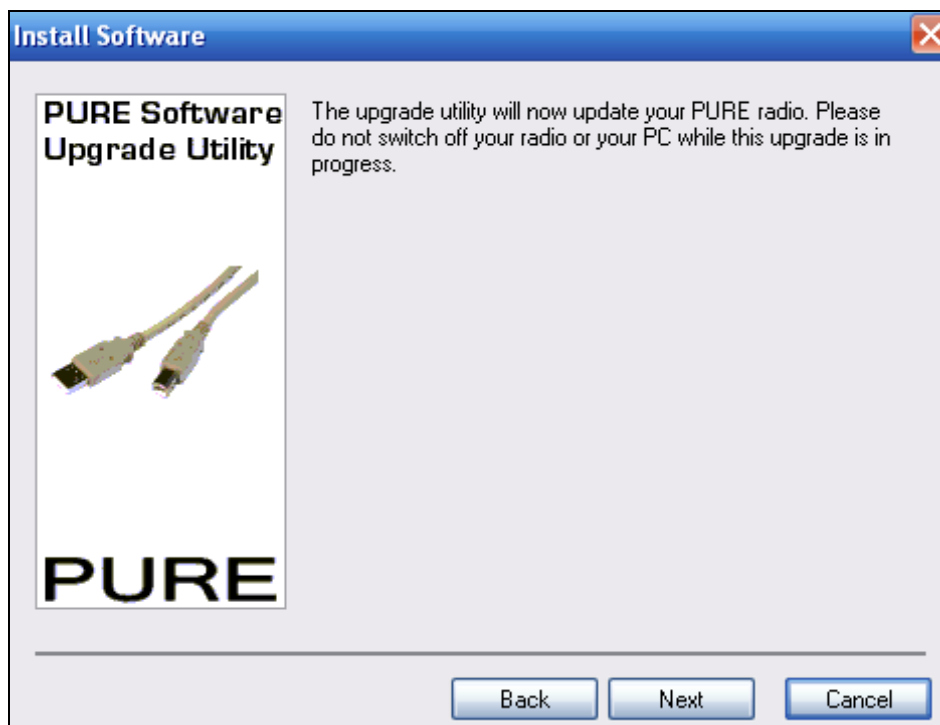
Install Software

PURE Software Upgrade Utility

PURE

The upgrade utility will now update your PURE radio. Please do not switch off your radio or your PC while this upgrade is in progress.

Back Next Cancel